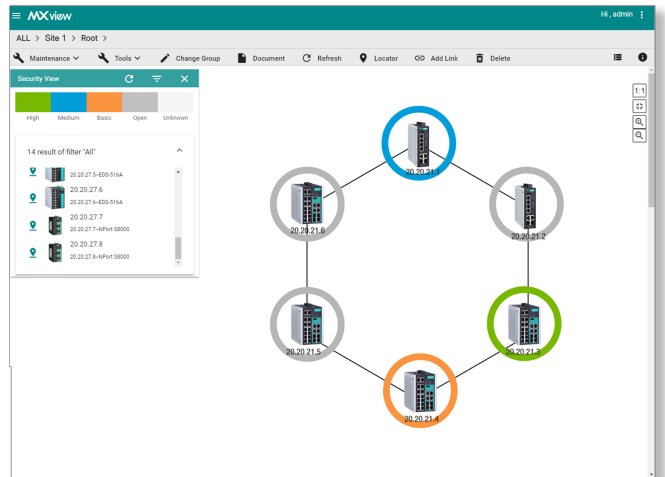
MXview

Hi, admin

ALL > Site 1 > Root >

Maintenance
Tools
Change Group
Document
Refresh
Locator
Add Link
Delete

Security View

High
Medium
Basic
Open
Unknown

14 result of filter "All"

20.20.27.5-EDS-516A

20.20.27.6
20.20.27.6-EDS-516A

20.20.27.7
20.20.27.7-NPort S8000

20.20.27.8
20.20.27.8-NPort S8000

1:1

20.20.21.1
20.20.21.6
20.20.21.2
20.20.21.5
20.20.21.3
20.20.21.4